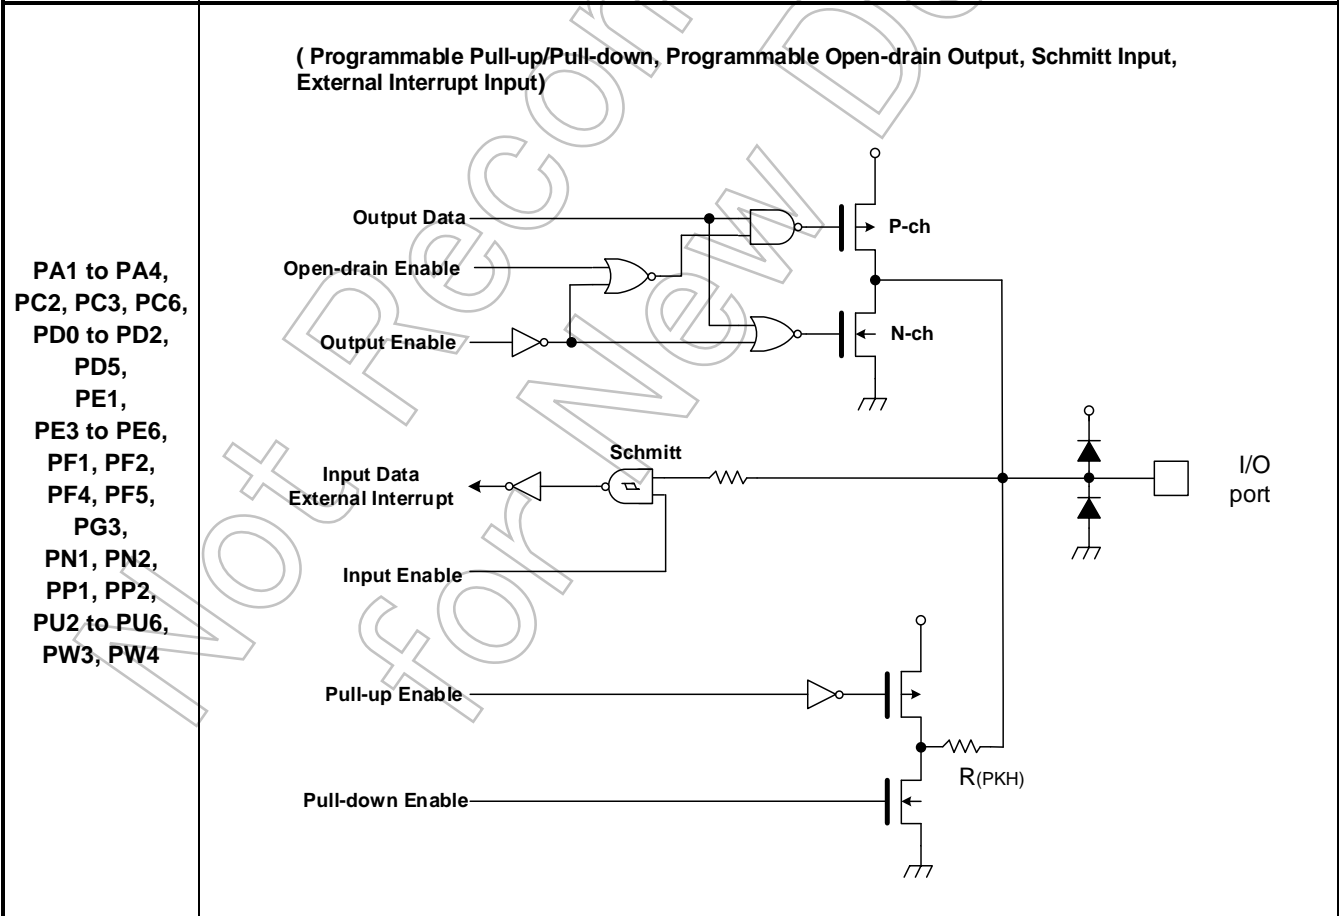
( Programmable Pull-up/Pull-down, Programmable Open-drain Output, Schmitt Input, External Interrupt Input)

PA1 to PA4, PC2, PC3, PC6, PD0 to PD2, PD5, PE1, PE3 to PE6, PF1, PF2, PF4, PF5, PG3, PN1, PN2, PP1, PP2, PU2 to PU6, PW3, PW4

Output Data

Open-drain Enable

Output Enable

P-ch

N-ch

Schmitt

Input Data
External Interrupt

Input Enable

I/O port

Pull-up Enable

Pull-down Enable

R(PKH)

Not Recommended for New Design